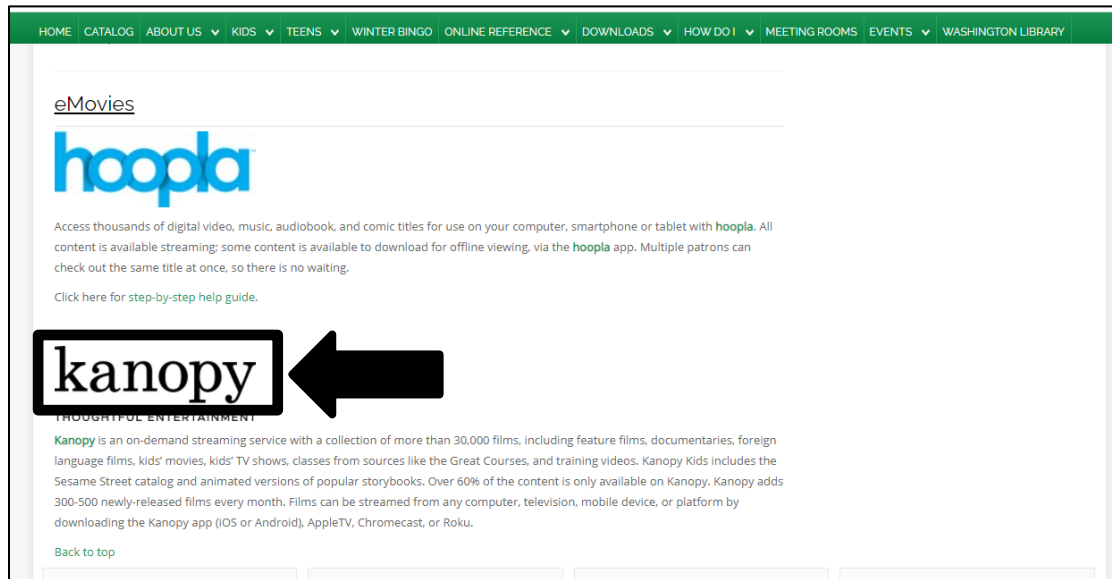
HOME CATALOG ABOUT US KIDS TEENS WINTER BINGO ONLINE REFERENCE DOWNLOADS HOW DO I MEETING ROOMS EVENTS WASHINGTON LIBRARY

eMovies

hoopla

Access thousands of digital video, music, audiobook, and comic titles for use on your computer, smartphone or tablet with hoopla. All content is available streaming; some content is available to download for offline viewing, via the hoopla app. Multiple patrons can check out the same title at once, so there is no waiting.

Click here for step-by-step help guide.

kanopy

THOUGHTFUL ENTERTAINMENT

Kanopy is an on-demand streaming service with a collection of more than 30,000 films, including feature films, documentaries, foreign language films, kids' movies, kids' TV shows, classes from sources like the Great Courses, and training videos. Kanopy Kids includes the Sesame Street catalog and animated versions of popular storybooks. Over 60% of the content is only available on Kanopy. Kanopy adds 300-500 newly-released films every month. Films can be streamed from any computer, television, mobile device, or platform by downloading the Kanopy app (iOS or Android), AppleTV, Chromecast, or Roku.

Back to top